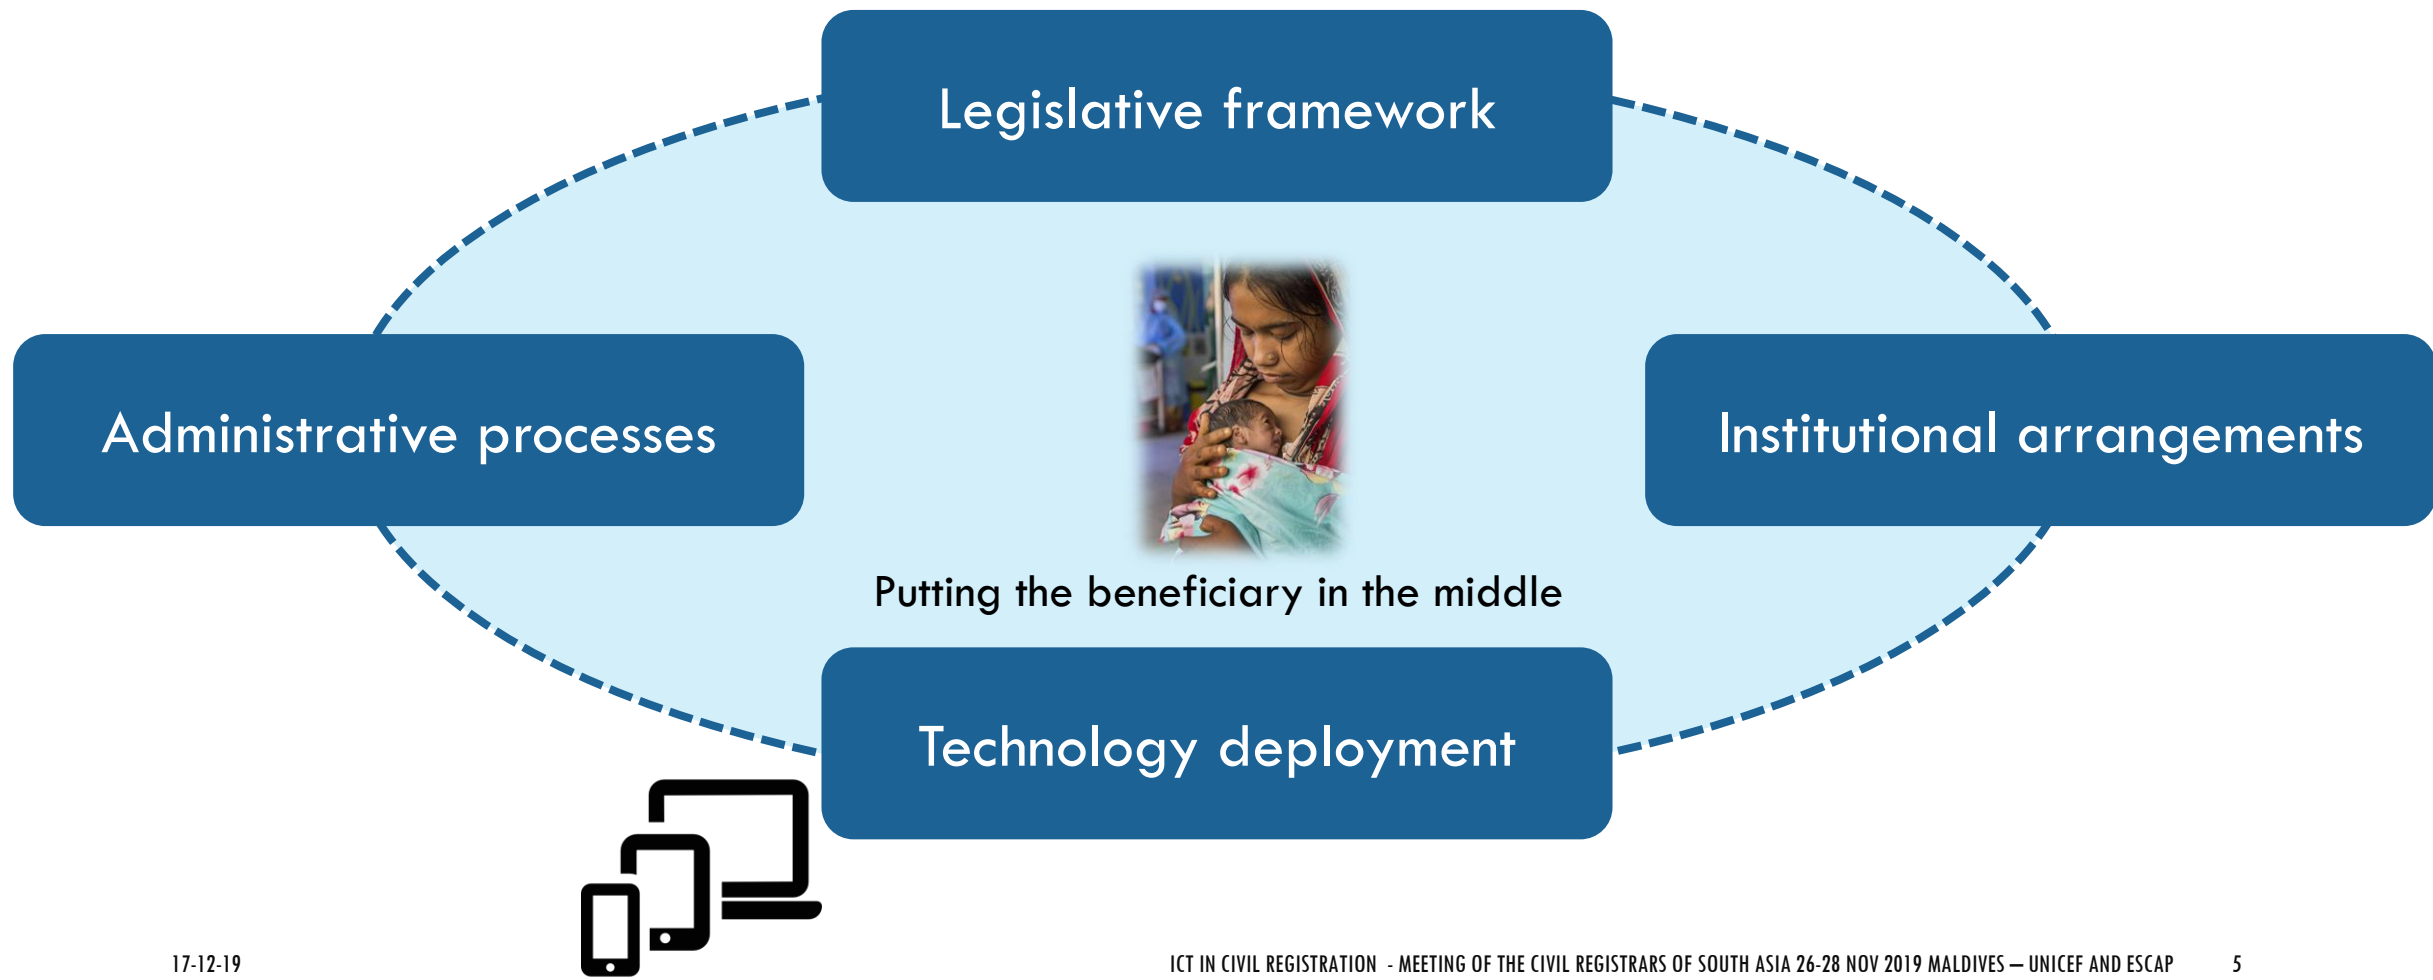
Legislative framework

Administrative processes

Institutional arrangements

Putting the beneficiary in the middle

Technology deployment

17-12-19

ICT IN CIVIL REGISTRATION - MEETING OF THE CIVIL REGISTRARS OF SOUTH ASIA 26-28 NOV 2019 MALDIVES – UNICEF AND ESCAP

5